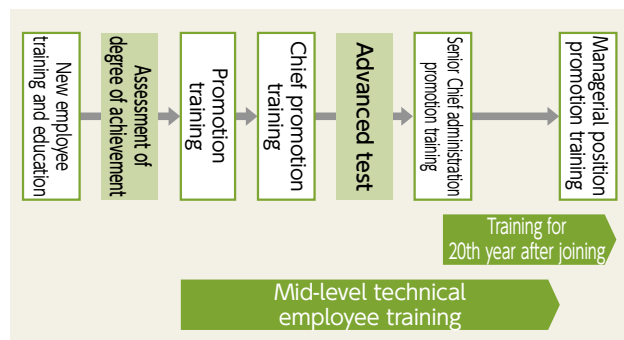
New employee training and education

Assessment of degree of achievement

Promotion training

Chief promotion training

Advanced test

Senior Chief administration promotion training

Managerial position promotion training

Training for 20th year after joining

Mid-level technical employee training